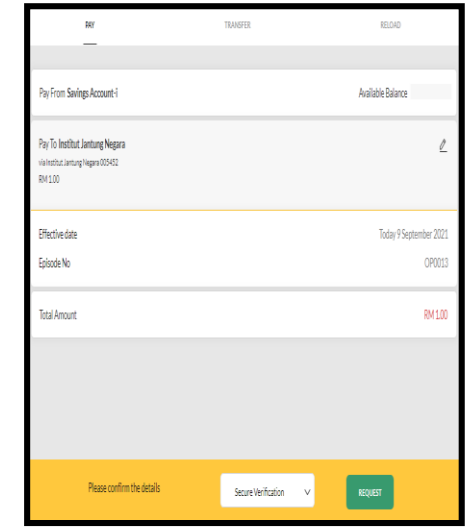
PAY

TRANSFER

RELOAD

Pay From Savings Account-i

Available Balance

Pay To Institut Jantung Negara

via Institut Jantung Negara 005452

RM 1.00

Effective date

Today 9 September 2021

Episode No

OP0013

Total Amount

RM 1.00

Please confirm the details

Secure Verification

REQUEST